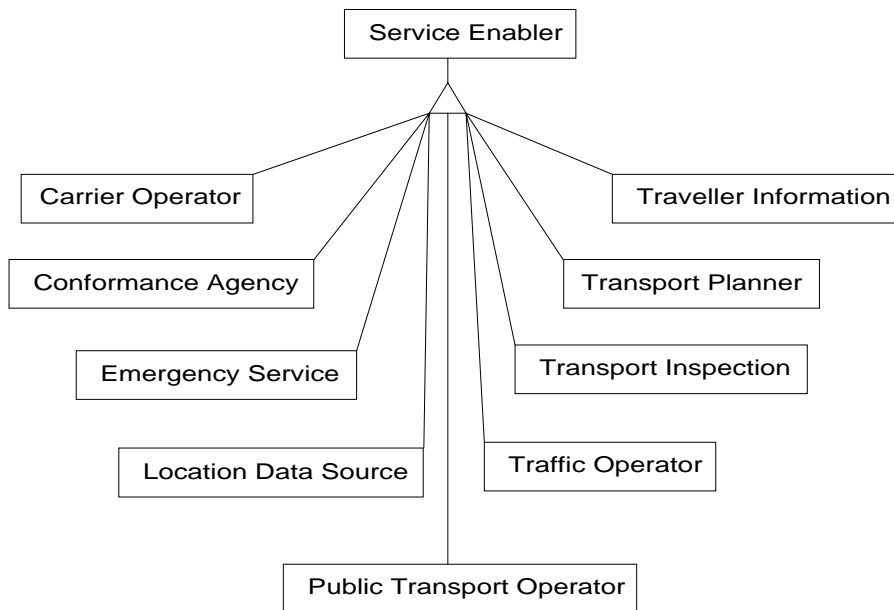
Service Enabler

Carrier Operator

Conformance Agency

Emergency Service

Location Data Source

Traveller Information

Transport Planner

Transport Inspection

Traffic Operator

Public Transport Operator